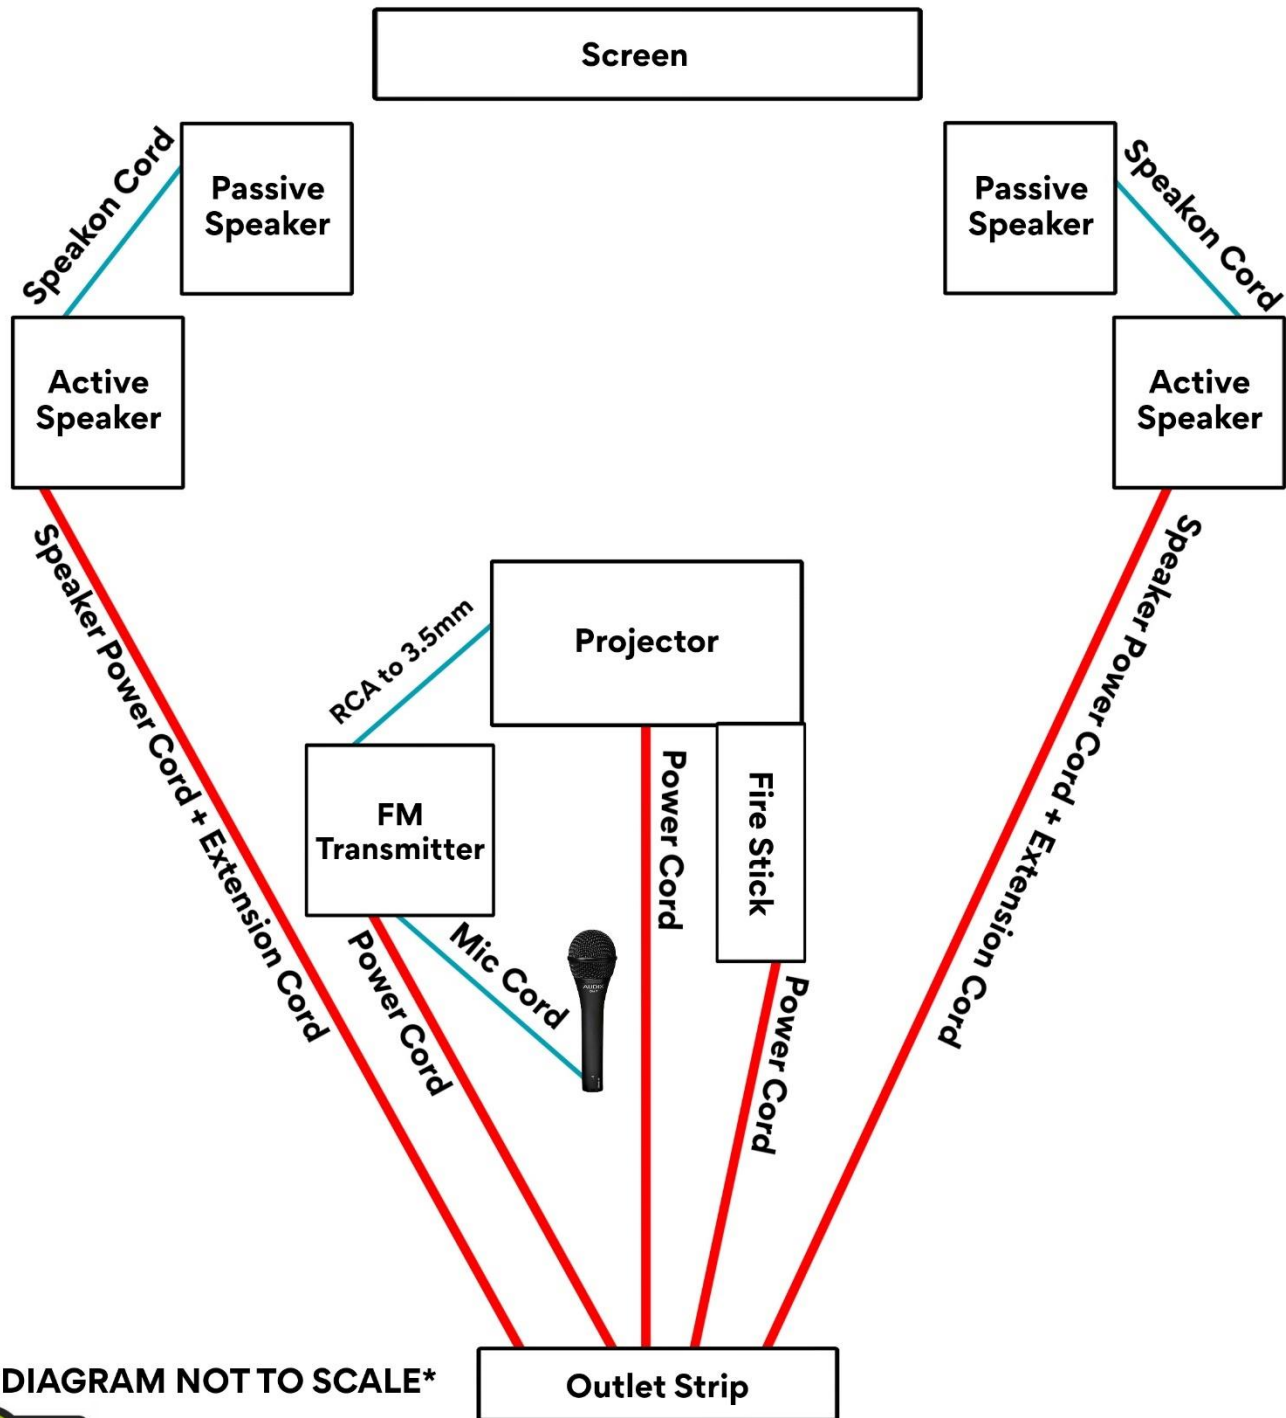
Screen

Speakon Cord

Passive Speaker

Passive Speaker

Speakon Cord

Active Speaker

Active Speaker

Speaker Power Cord + Extension Cord

Speaker Power Cord + Extension Cord

RCA to 3.5mm

Projector

FM Transmitter

Power Cord

Fire Stick

Mic Cord

AUDIX

Power Cord

Power Cord

DIAGRAM NOT TO SCALE*

Outlet Strip